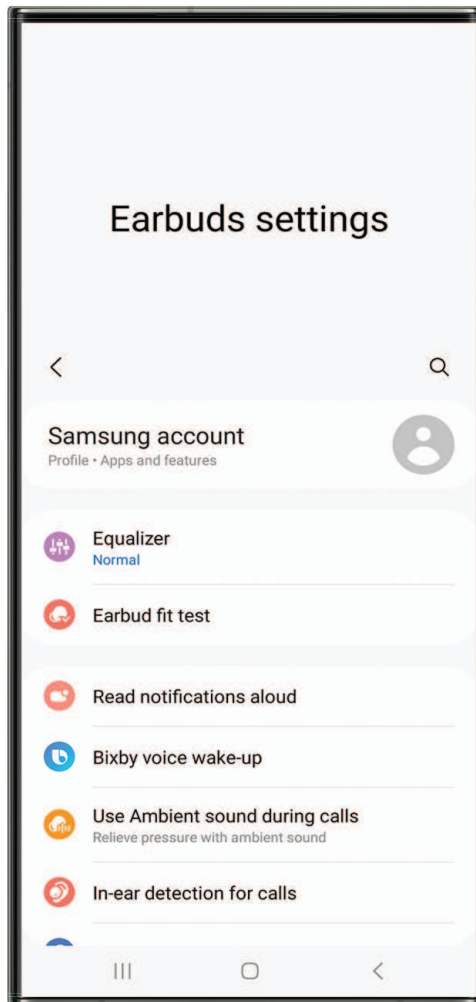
Earbuds settings

Samsung account
Profile • Apps and features

Equalizer
Normal

Earbud fit test

Read notifications aloud

Bixby voice wake-up

Use Ambient sound during calls
Relieve pressure with ambient sound

In-ear detection for calls